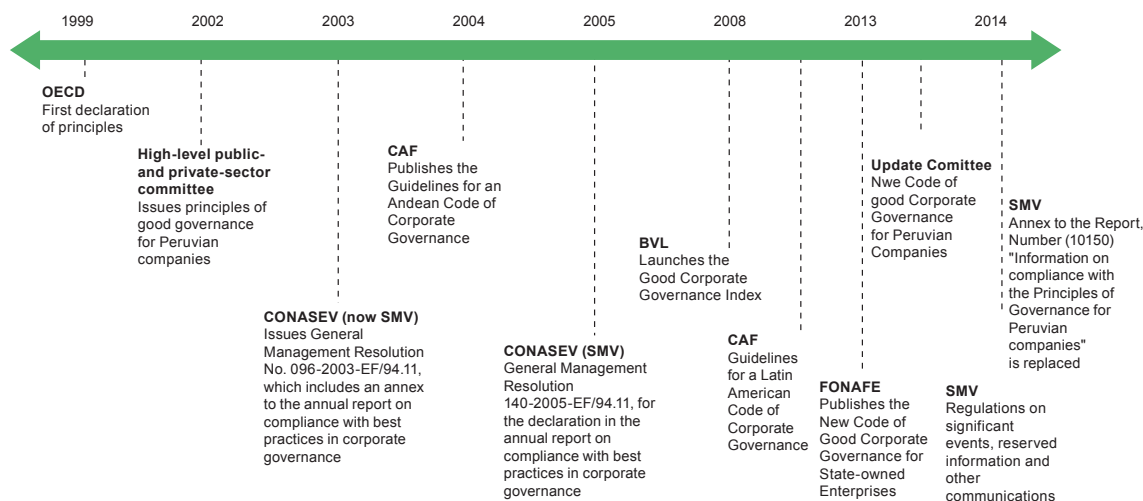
1999 2002 2003 2004 2005 2008 2013 2014

**OECD**
First declaration of principles

**High-level public- and private-sector committee**
Issues principles of good governance for Peruvian companies

**CONASEV (now SMV)**
Issues General Management Resolution No. 096-2003-EF/94.11, which includes an annex to the annual report on compliance with best practices in corporate governance

**CAF**
Publishes the Guidelines for an Andean Code of Corporate Governance

**CONASEV (SMV)**
General Management Resolution 140-2005-EF/94.11, for the declaration in the annual report on compliance with best practices in corporate governance

**BVL**
Launches the Good Corporate Governance Index

**CAF**
Guidelines for a Latin American Code of Corporate Governance

**FONAFE**
Publishes the New Code of Good Corporate Governance for State-owned Enterprises

**Update Comittee**
Nwe Code of good Corporate Governance for Peruvian Companies

**SMV**
Regulations on significant events, reserved information and other communications

**SMV**
Annex to the Report, Number (10150) "Information on compliance with the Principles of Governance for Peruvian companies" is replaced